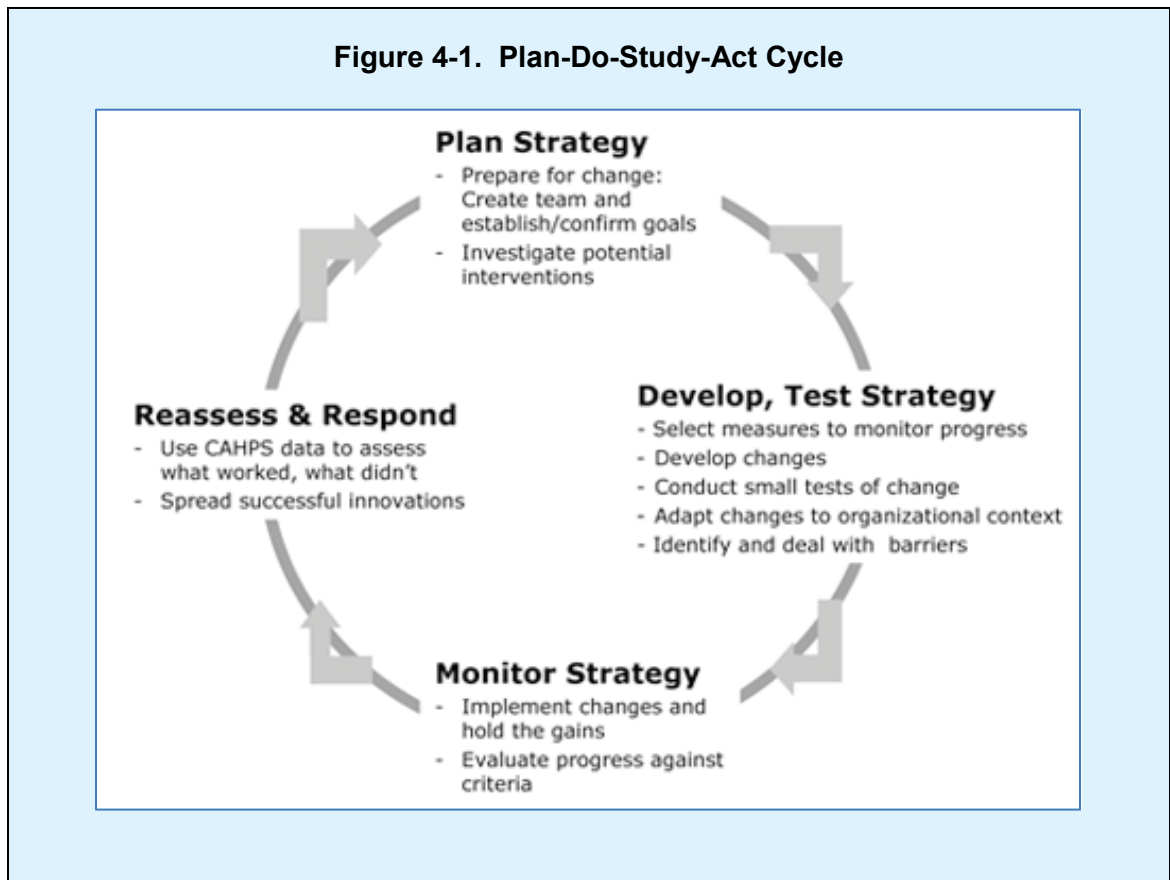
Figure 4-1. Plan-Do-Study-Act Cycle

Plan Strategy
- Prepare for change: Create team and establish/confirm goals
- Investigate potential interventions

Develop, Test Strategy
- Select measures to monitor progress
- Develop changes
- Conduct small tests of change
- Adapt changes to organizational context
- Identify and deal with barriers

Monitor Strategy
- Implement changes and hold the gains
- Evaluate progress against criteria

Reassess & Respond
- Use CAHPS data to assess what worked, what didn't
- Spread successful innovations